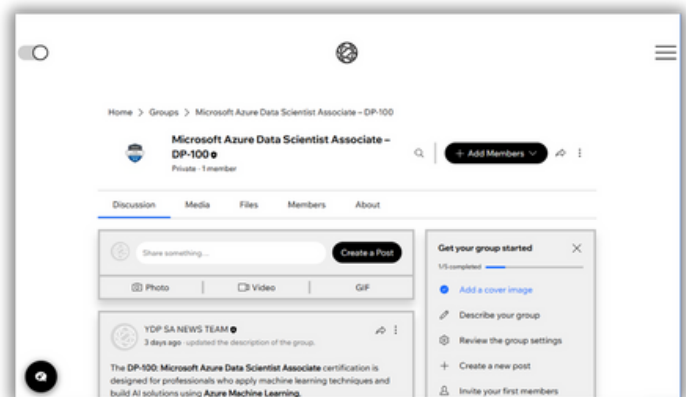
Home > Groups > Microsoft Azure Data Scientist Associate – DP-100

Microsoft Azure Data Scientist Associate – DP-100

Private · 1 member

+ Add Members

Discussion Media Files Members About

Share something...

Create a Post

Photo Video GIF

YDP SA NEWS TEAM

3 days ago · updated the description of the group.

The DP-100: Microsoft Azure Data Scientist Associate certification is designed for professionals who apply machine learning techniques and build AI solutions using Azure Machine Learning.

Get your group started

1/5 completed

Add a cover image

Describe your group

Review the group settings

Create a new post

Invite your first members